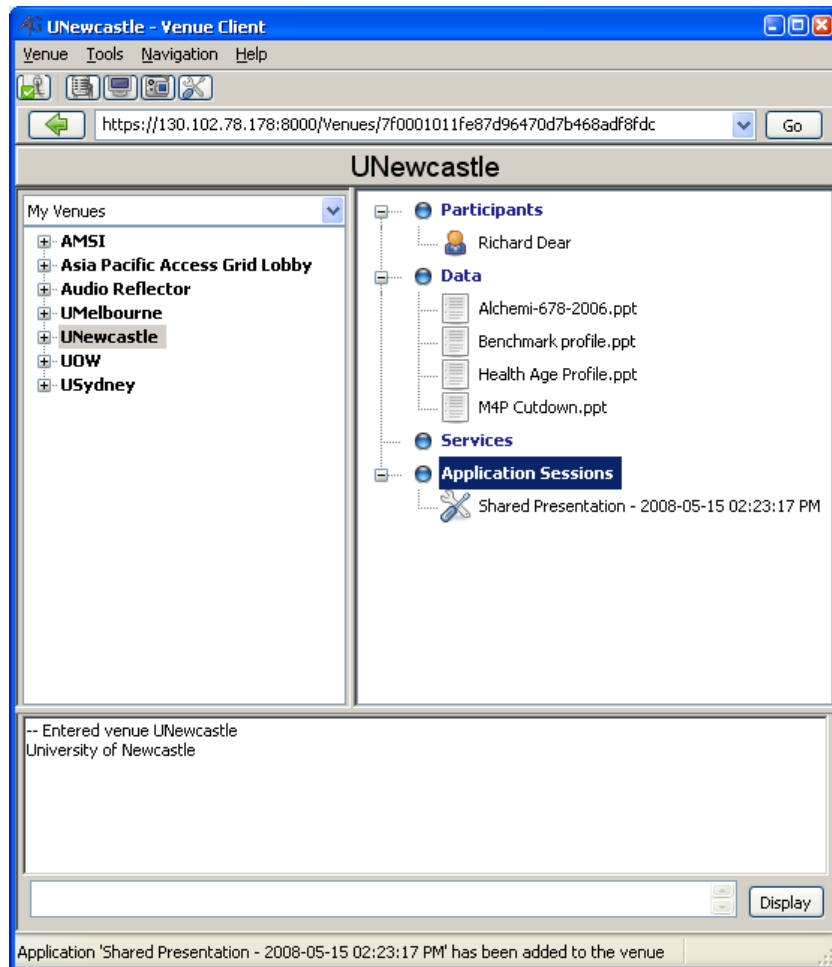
AG UNewcastle - Venue Client

Venue Tools Navigation Help

https://130.102.78.178:8000/Venues/7f0001011fe87d96470d7b468adf8fdc

Go

UNewcastle

My Venues

AMSI
Asia Pacific Access Grid Lobby
Audio Reflector
UMelbourne
UNewcastle
UOW
USydney

Participants
Richard Dear
Data
Alchemi-678-2006.ppt
Benchmark profile.ppt
Health Age Profile.ppt
M4P Cutdown.ppt
Services
Application Sessions
Shared Presentation - 2008-05-15 02:23:17 PM

-- Entered venue UNewcastle
University of Newcastle

Display

Application 'Shared Presentation - 2008-05-15 02:23:17 PM' has been added to the venue